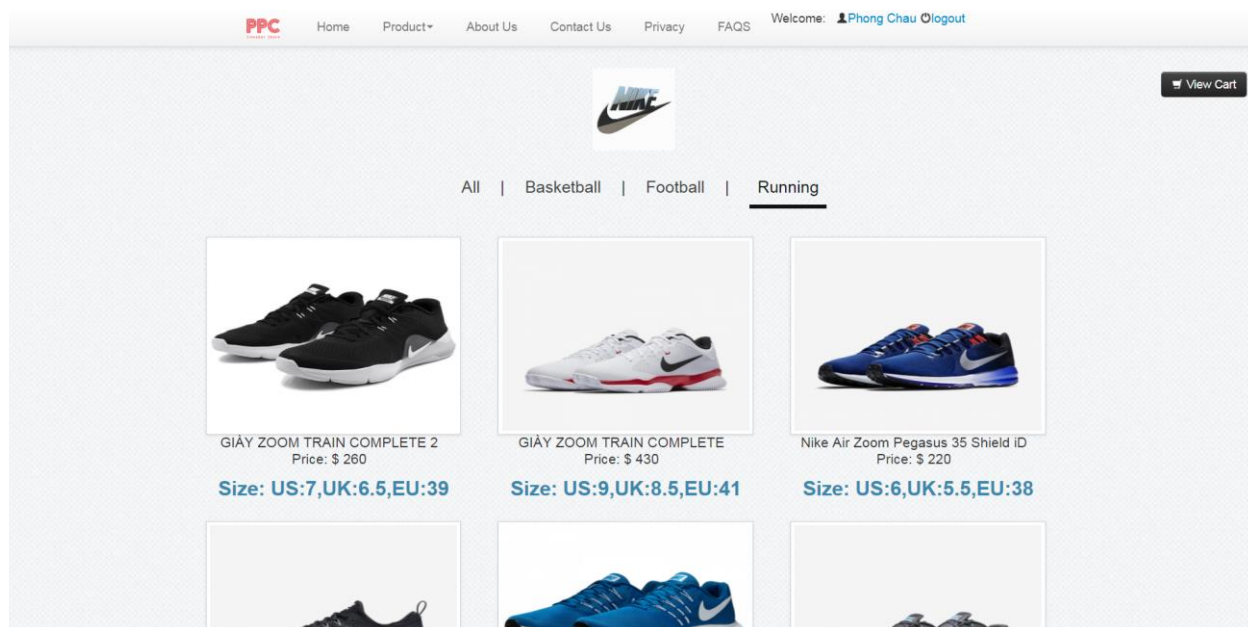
PPC

Home Product About Us Contact Us Privacy FAQS Welcome: Phong Chau logout

View Cart

NIKE

All | Basketball | Football | Running

GIÀY ZOOM TRAIN COMPLETE 2
Price: $ 260
Size: US:7,UK:6.5,EU:39

GIÀY ZOOM TRAIN COMPLETE
Price: $ 430
Size: US:9,UK:8.5,EU:41

Nike Air Zoom Pegasus 35 Shield iD
Price: $ 220
Size: US:6,UK:5.5,EU:38